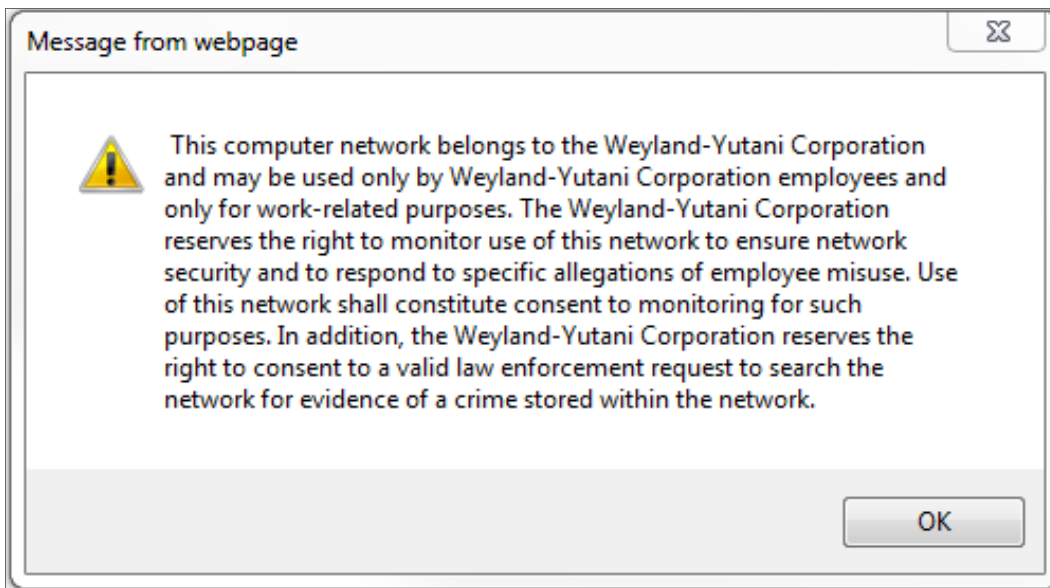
Message from webpage

This computer network belongs to the Weyland-Yutani Corporation and may be used only by Weyland-Yutani Corporation employees and only for work-related purposes. The Weyland-Yutani Corporation reserves the right to monitor use of this network to ensure network security and to respond to specific allegations of employee misuse. Use of this network shall constitute consent to monitoring for such purposes. In addition, the Weyland-Yutani Corporation reserves the right to consent to a valid law enforcement request to search the network for evidence of a crime stored within the network.

OK